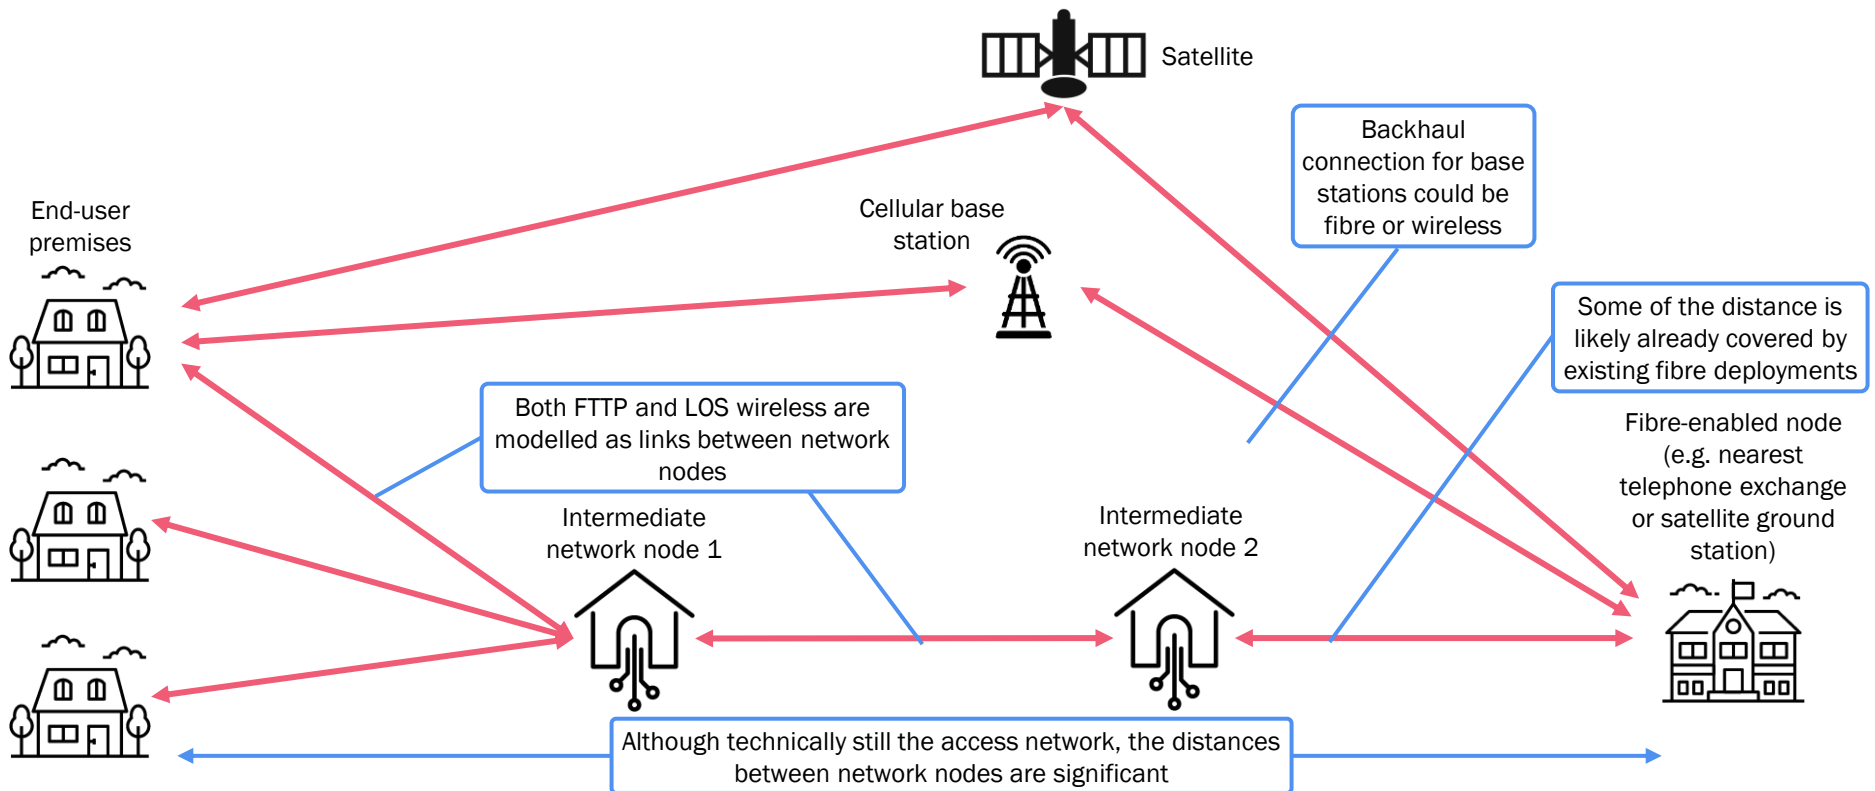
Satellite

Backhaul connection for base stations could be fibre or wireless

End-user premises

Cellular base station

Some of the distance is likely already covered by existing fibre deployments

Fibre-enabled node (e.g. nearest telephone exchange or satellite ground station)

Both FTTP and LOS wireless are modelled as links between network nodes

Intermediate network node 1

Intermediate network node 2

Although technically still the access network, the distances between network nodes are significant